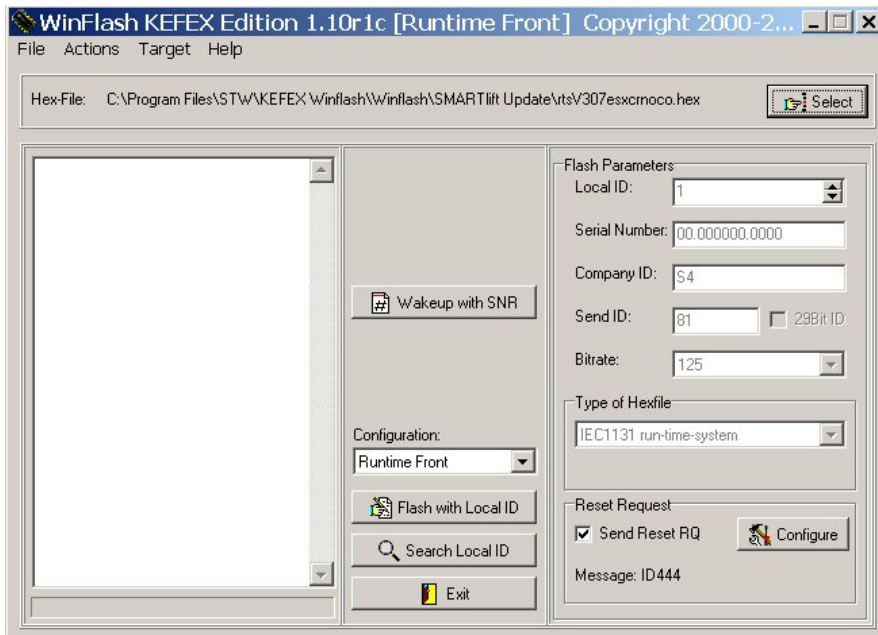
WinFlash KEFEX Edition 1.10r1c [Runtime Front] Copyright 2000-2...

File Actions Target Help

Hex-File: C:\Program Files\STW\KEFEX Winflash\Winflash\SMARTlift Update\rtsV307esxcrnoco.hex

Select

Wakeup with SNR

Configuration:

Runtime Front

Flash with Local ID

Search Local ID

Exit

Flash Parameters

Local ID: 1

Serial Number: 00.000000.0000

Company ID: S4

Send ID: 81

29Bit ID

Bitrate: 125

Type of Hexfile

IEC1131 run-time-system

Reset Request

Send Reset RQ

Configure

Message: ID444